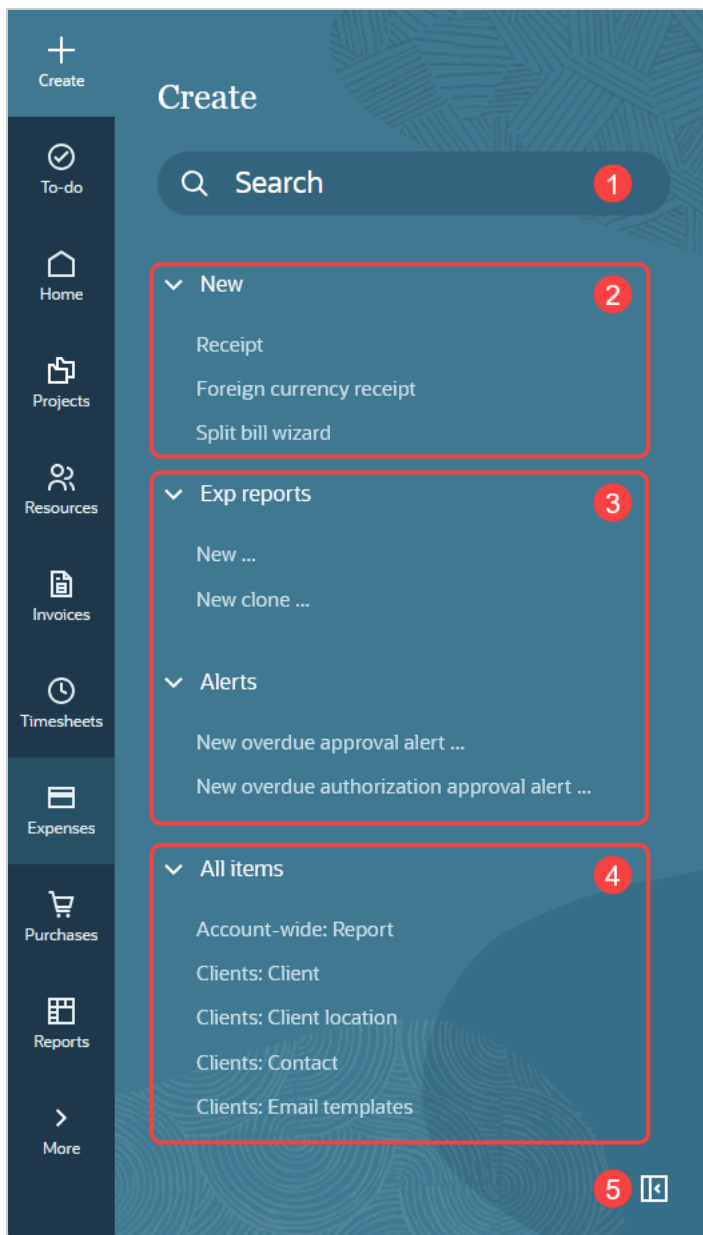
Create
To-do
Home
Projects
Resources
Invoices
Timesheets
Expenses
Purchases
Reports
More

Create

Search 1

New 2
Receipt
Foreign currency receipt
Split bill wizard

Exp reports 3
New ...
New clone ...

Alerts
New overdue approval alert ...
New overdue authorization approval alert ...

All items 4
Account-wide: Report
Clients: Client
Clients: Client location
Clients: Contact
Clients: Email templates

5